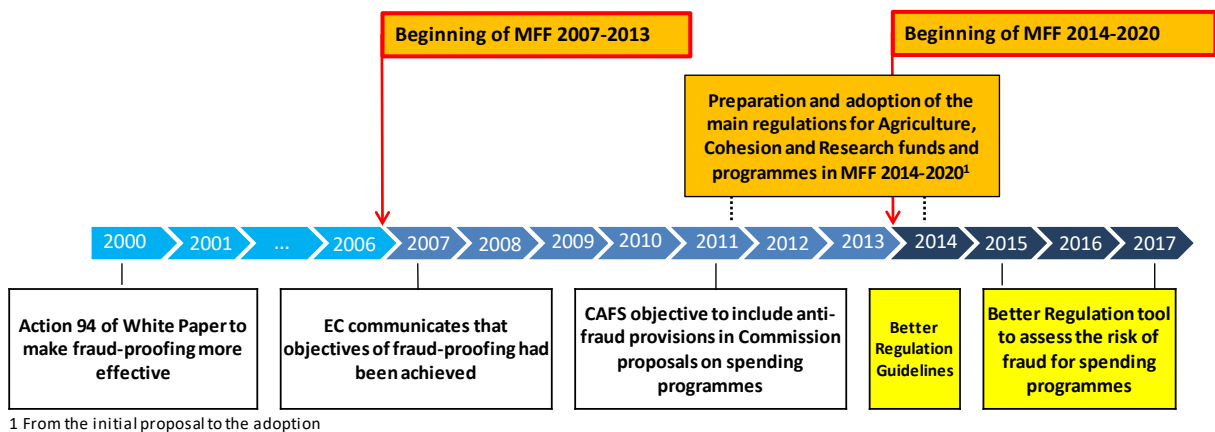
Beginning of MFF 2007-2013

Beginning of MFF 2014-2020

Preparation and adoption of the main regulations for Agriculture, Cohesion and Research funds and programmes in MFF 2014-2020$^1$

2000 2001 ... 2006 2007 2008 2009 2010 2011 2012 2013 2014 2015 2016 2017

Action 94 of White Paper to make fraud-proofing more effective

EC communicates that objectives of fraud-proofing had been achieved

CAFS objective to include anti-fraud provisions in Commission proposals on spending programmes

Better Regulation Guidelines

Better Regulation tool to assess the risk of fraud for spending programmes

1 From the initial proposal to the adoption